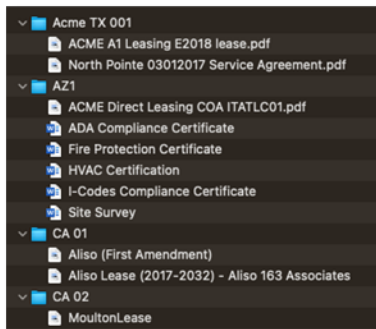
Acme TX 001
ACME A1 Leasing E2018 lease.pdf
North Pointe 03012017 Service Agreement.pdf
AZ1
ACME Direct Leasing COA ITATLC01.pdf
ADA Compliance Certificate
Fire Protection Certificate
HVAC Certification
I-Codes Compliance Certificate
Site Survey
CA 01
Aliso (First Amendment)
Aliso Lease (2017-2032) - Aliso 163 Associates
CA 02
MoultonLease